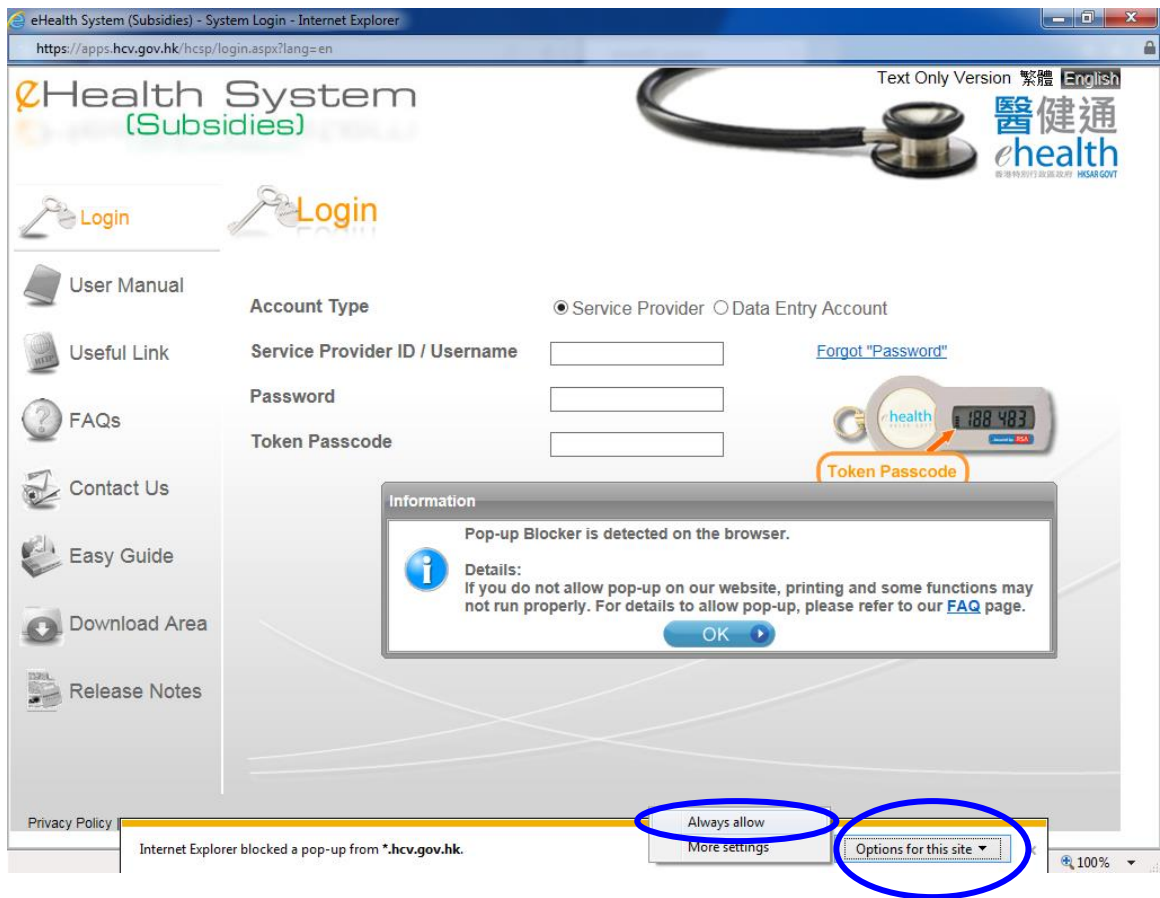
eHealth System (Subsidies) - System Login - Internet Explorer

https://apps.hcv.gov.hk/hcsp/login.aspx?lang=en

eHealth System (Subsidies)

Text Only Version 繁體 English

醫健通 ehealth 香港特別行政區政府 HKSAR GOVT

Login

User Manual

Useful Link

FAQs

Contact Us

Easy Guide

Download Area

Release Notes

Login

Account Type

Service Provider Data Entry Account

Service Provider ID / Username

Forgot "Password"

Password

Token Passcode

ehealth 188 483

Token Passcode

Information

Pop-up Blocker is detected on the browser.

Details:
If you do not allow pop-up on our website, printing and some functions may not run properly. For details to allow pop-up, please refer to our FAQ page.

OK

Privacy Policy

Internet Explorer blocked a pop-up from *.hcv.gov.hk.

Always allow

More settings

Options for this site

100%